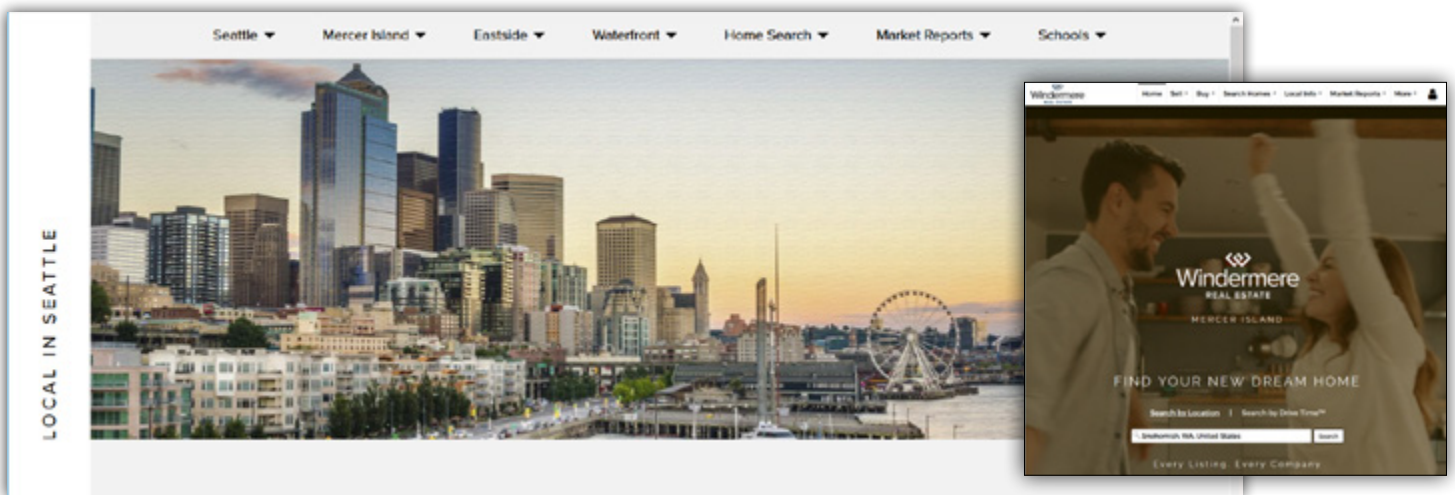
Seattle ▾ Mercer Island ▾ Eastside ▾ Waterfront ▾ Home Search ▾ Market Reports ▾ Schools ▾

LOCAL IN SEATTLE

Windermere REAL ESTATE

Home Sell Buy Search Homes Local Info Market Reports More

Windermere
REAL ESTATE
MERCER ISLAND

FIND YOUR NEW DREAM HOME

Search by Location | Search by Drive Time™

Snohomish, WA, United States Search

Every Listing. Every Company